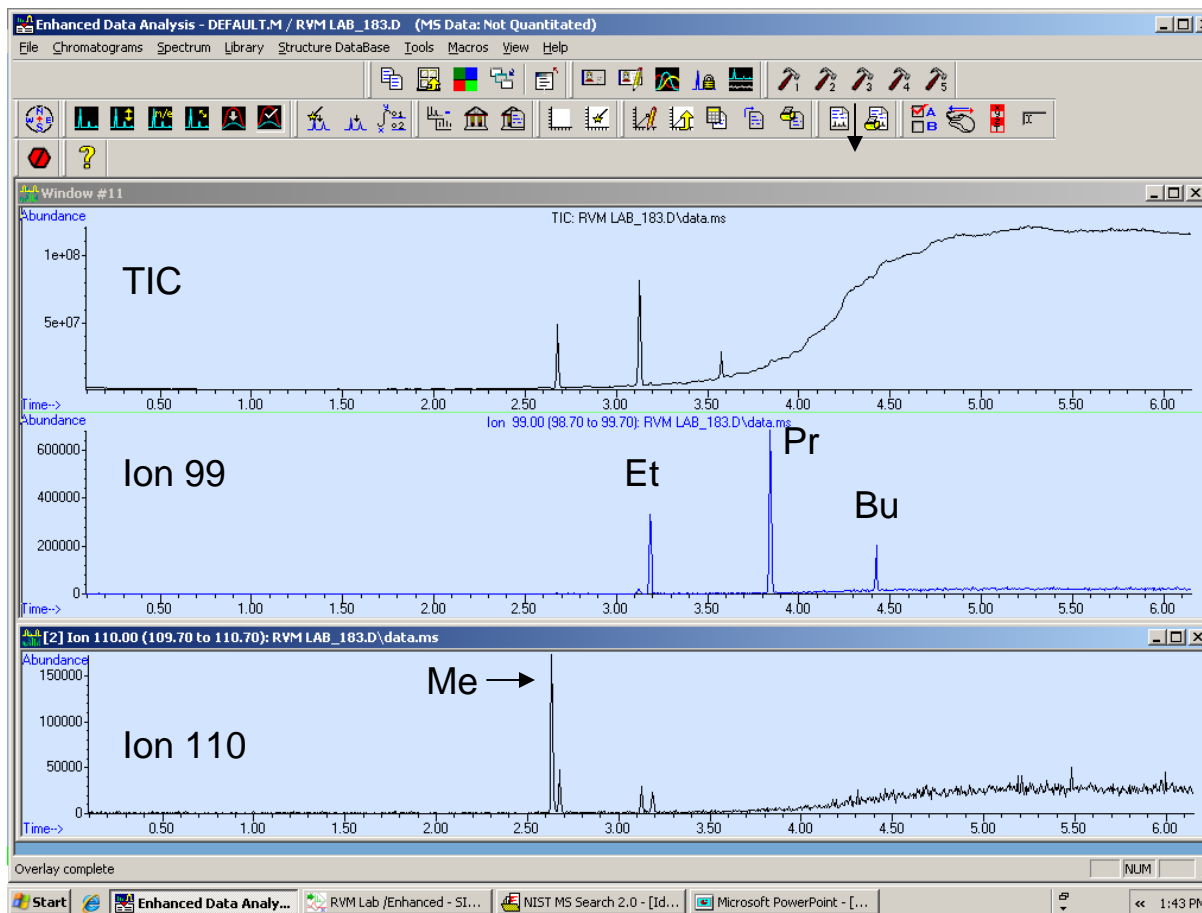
Enhanced Data Analysis - DEFAULT.M / RVM LAB_183.D (MS Data: Not Quantitated)

File Chromatograms Spectrum Library Structure DataBase Tools Macros View Help

1 2 3 4 5

Window #11

Abundance

TIC: RVM LAB_183.D\data.ms

1e+08

5e+07

TIC

Time--> 0.50 1.00 1.50 2.00 2.50 3.00 3.50 4.00 4.50 5.00 5.50 6.00

Abundance

Ion 99.00 (98.70 to 99.70): RVM LAB_183.D\data.ms

600000

400000

200000

0

Ion 99

Et

Pr

Bu

Time--> 0.50 1.00 1.50 2.00 2.50 3.00 3.50 4.00 4.50 5.00 5.50 6.00

[2] Ion 110.00 (109.70 to 110.70): RVM LAB_183.D\data.ms

Abundance

150000

100000

50000

0

Me

Ion 110

Time--> 0.50 1.00 1.50 2.00 2.50 3.00 3.50 4.00 4.50 5.00 5.50 6.00

Overlay complete

NUM

Start Enhanced Data Analy... RVM Lab /Enhanced - SI... NIST MS Search 2.0 - [Id... Microsoft PowerPoint - [... 1:43 PM